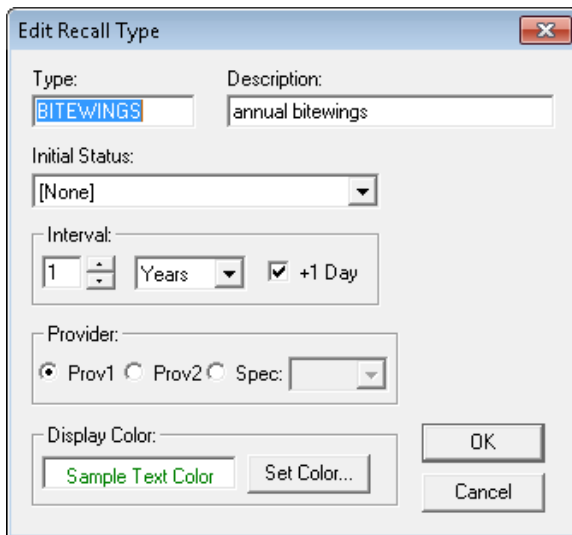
Edit Recall Type

Type:
BITEWINGS

Description:
annual bitewings

Initial Status:
[None]

Interval:
1
Years
+1 Day

Provider:
Prov1
Prov2
Spec:

Display Color:
Sample Text Color
Set Color...

OK
Cancel